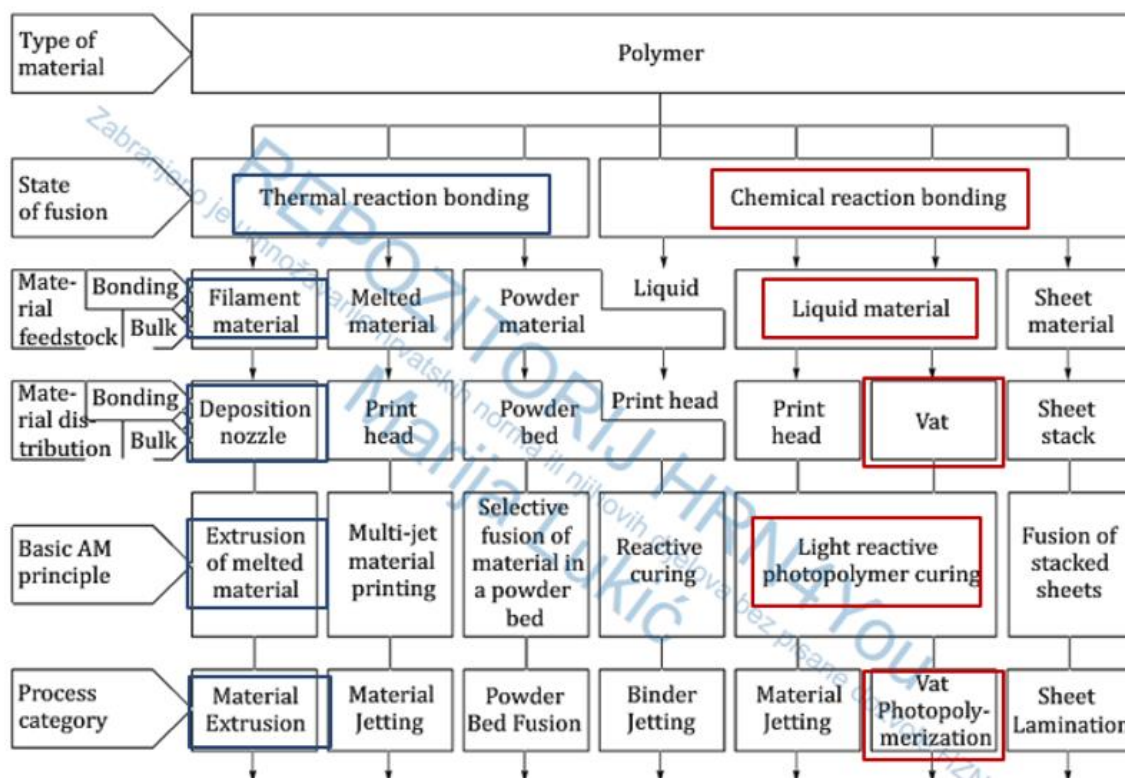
Type of material

Polymer

State of fusion

Thermal reaction bonding

Chemical reaction bonding

Material feedstock

Bonding

Bulk

Filament material

Melted material

Powder material

Liquid

Liquid material

Sheet material

Material distribution

Bonding

Bulk

Deposition nozzle

Print head

Powder bed

Print head

Print head

Vat

Sheet stack

Basic AM principle

Extrusion of melted material

Multi-jet material printing

Selective fusion of material in a powder bed

Reactive curing

Light reactive photopolymer curing

Fusion of stacked sheets

Process category

Material Extrusion

Material Jetting

Powder Bed Fusion

Binder Jetting

Material Jetting

Vat Photopolymerization

Sheet Lamination

Zabranjeno je umnožavanje hrvatskih norma ili njihovih dijelova bez pisane dozvole HZN

REPOZITORIJ HRN4YOU

Marija Lukić